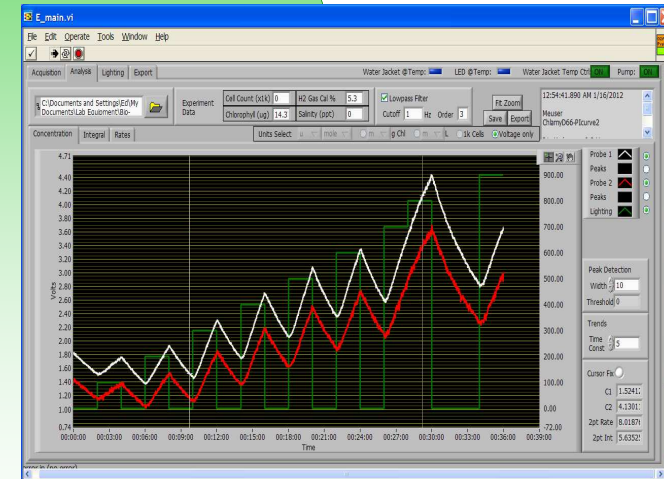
E_main.vi

File Edit Operate Tools Window Help

Acquisition Analysa Lighting Export

Water Jacket @Temp: LED @Temp: Water Jacket Temp Ctrl On Pump: On

C:\Documents and Settings\Ed\My Documents\Lab Equipment\Bio-

Experiment Data

Cell Count (x1k) 0
Chlorophyll (ug) 14.3
H2 Gas Cal % 5.3
Salinity (ppt) 0

Lowpass Filter
Cutoff 1 Hz Order 3

Fit Zoom
Save Export

12:54:41.890 AM 1/16/2012
Meuser
ChlamyD66-PIcurve2

Concentration Integral Rates

Units Select u m mole m g Chl m m L 1k Cells Voltage only

4.71
4.40
4.20
4.00
3.80
3.60
3.40
3.20
3.00
2.80
2.60
2.40
2.20
2.00
1.80
1.60
1.40
1.20
1.00
0.74

Volts

900.00
800.00
700.00
600.00
500.00
400.00
300.00
200.00
100.00
0.00
-72.00

00:00:00 00:03:00 00:06:00 00:09:00 00:12:00 00:15:00 00:18:00 00:21:00 00:24:00 00:27:00 00:30:00 00:33:00 00:36:00 00:39:00

Time

Probe 1
Peaks
Probe 2
Peaks
Lighting

Peak Detection
Width 10
Threshold 0

Trends
Time Const. 5

Cursor Fix

C1 1.5241
C2 4.1301
2pt Rate 8.0187
2pt Int 5.6352

error in (no error)